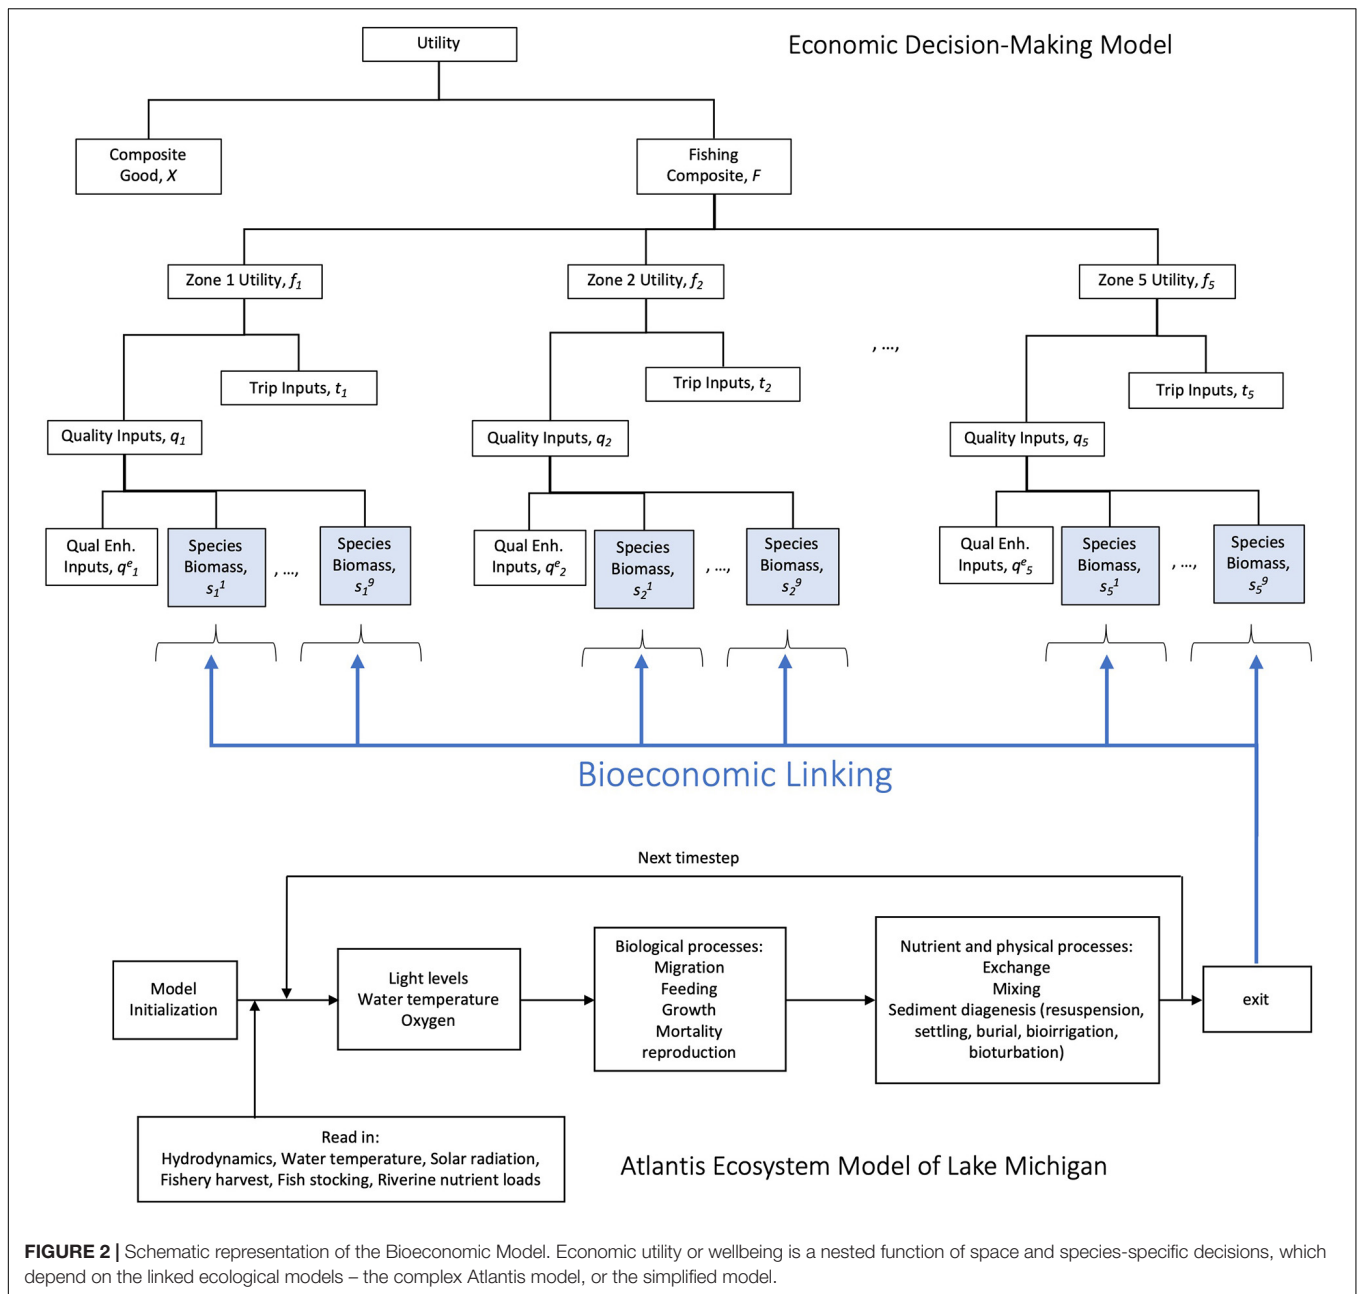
Utility

Economic Decision-Making Model

Composite Good, $X$

Fishing Composite, $F$

Zone 1 Utility, $f_1$

Zone 2 Utility, $f_2$

, ...,

Zone 5 Utility, $f_5$

Trip Inputs, $t_1$

Trip Inputs, $t_2$

Trip Inputs, $t_5$

Quality Inputs, $q_1$

Quality Inputs, $q_2$

Quality Inputs, $q_5$

Qual Enh. Inputs, $q^e{}_1$

Species Biomass, $s_1{}^1$

, ...,

Species Biomass, $s_1{}^9$

Qual Enh. Inputs, $q^e{}_2$

Species Biomass, $s_2{}^1$

, ...,

Species Biomass, $s_2{}^9$

Qual Enh. Inputs, $q^e{}_5$

Species Biomass, $s_5{}^1$

, ...,

Species Biomass, $s_5{}^9$

Bioeconomic Linking

Next timestep

Model Initialization

Light levels
Water temperature
Oxygen

Biological processes:
Migration
Feeding
Growth
Mortality
reproduction

Nutrient and physical processes:
Exchange
Mixing
Sediment diagenesis (resuspension, settling, burial, bioirrigation, bioturbation)

exit

Read in:
Hydrodynamics, Water temperature, Solar radiation, Fishery harvest, Fish stocking, Riverine nutrient loads

Atlantis Ecosystem Model of Lake Michigan

FIGURE 2 | Schematic representation of the Bioeconomic Model. Economic utility or wellbeing is a nested function of space and species-specific decisions, which depend on the linked ecological models – the complex Atlantis model, or the simplified model.